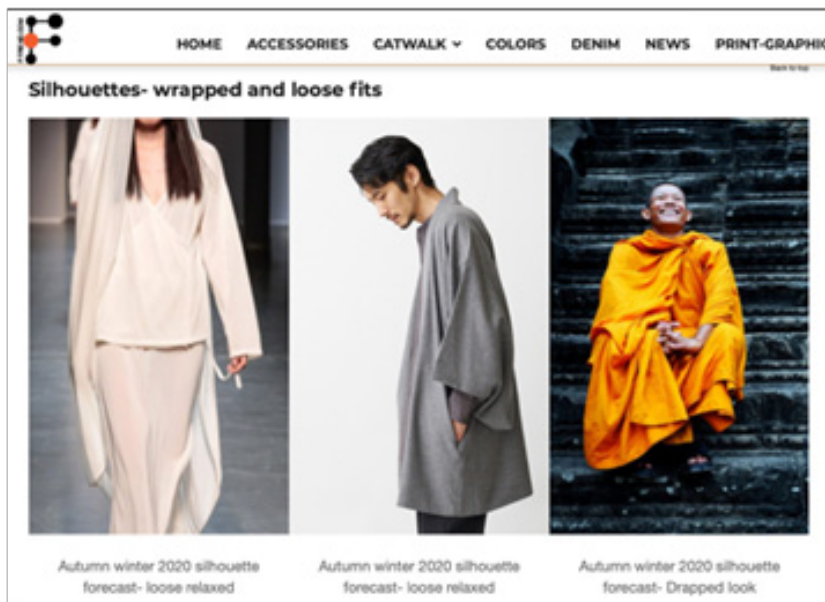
HOME ACCESSORIES CATWALK ⌄ COLORS DENIM NEWS PRINT-GRAPHIC

Back to top

Silhouettes- wrapped and loose fits

Autumn winter 2020 silhouette forecast- loose relaxed

Autumn winter 2020 silhouette forecast- loose relaxed

Autumn winter 2020 silhouette forecast- Drapped look